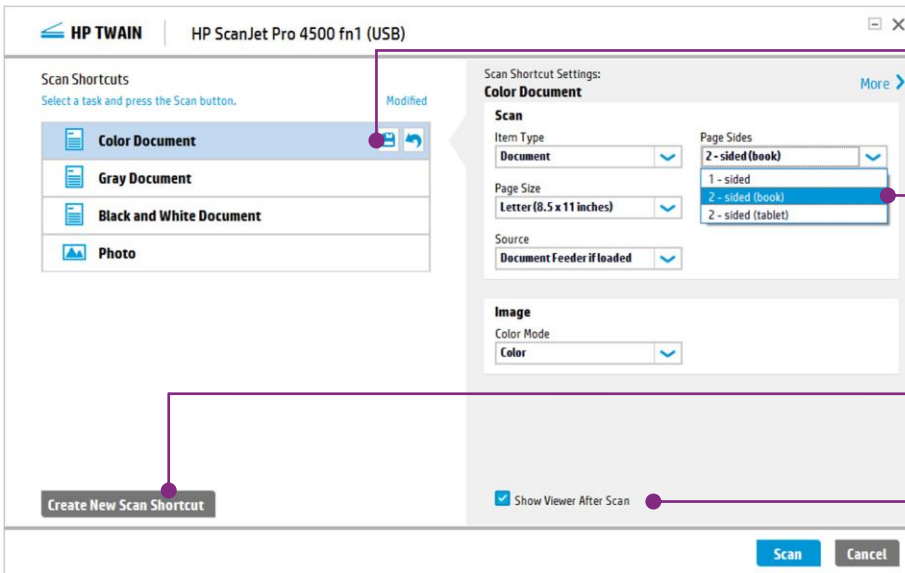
HP TWAIN | HP ScanJet Pro 4500 fn1 (USB)

Scan Shortcuts
Select a task and press the Scan button.
Modified

Color Document
Gray Document
Black and White Document
Photo

Create New Scan Shortcut

Scan Shortcut Settings:
Color Document
More

Scan
Item Type
Document
Page Sides
2 - sided (book)
1 - sided
2 - sided (book)
2 - sided (tablet)
Page Size
Letter (8.5 x 11 inches)
Source
Document Feeder if loaded

Image
Color Mode
Color

Show Viewer After Scan

Scan
Cancel